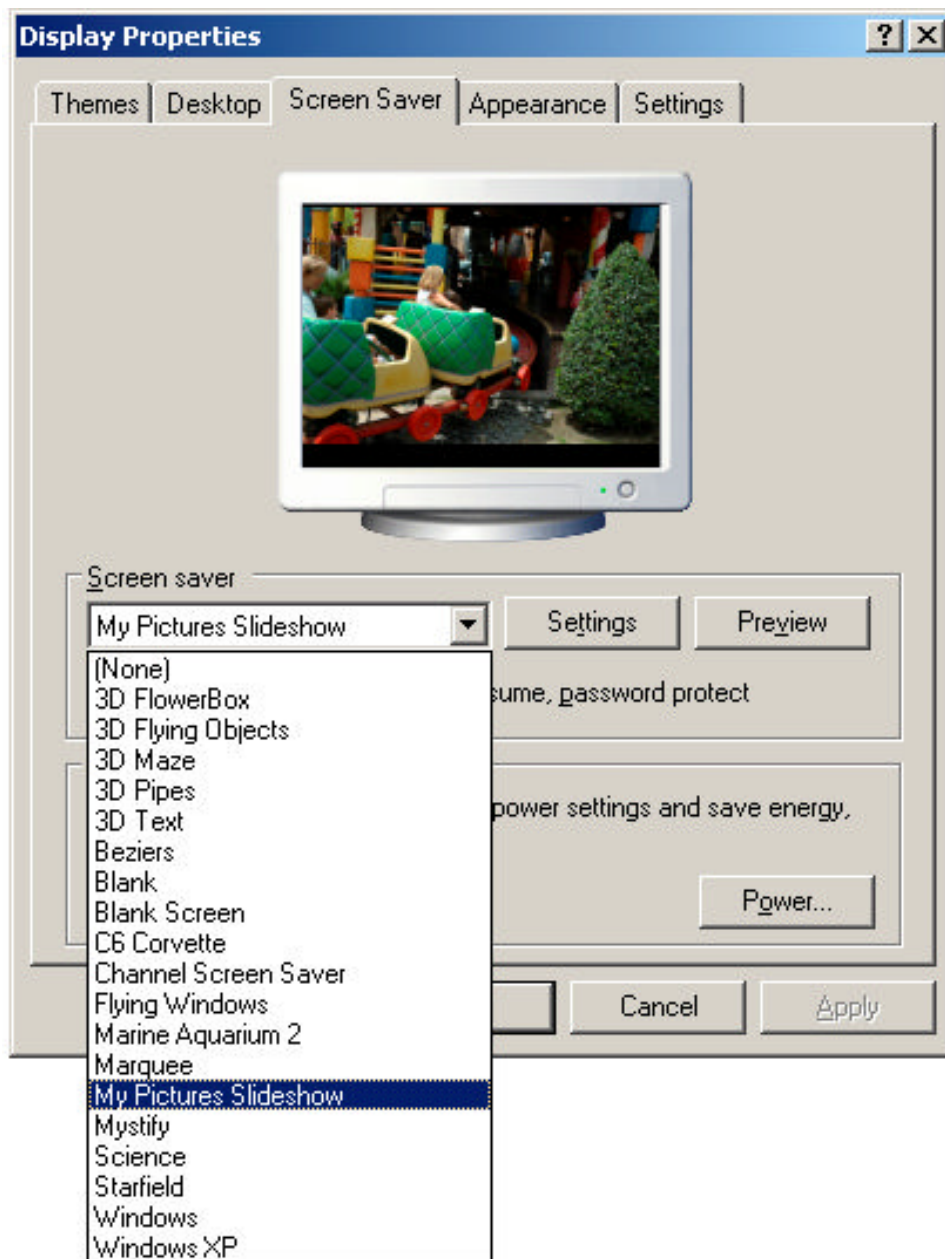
Display Properties

?
X

Themes | Desktop | Screen Saver | Appearance | Settings

Screen saver

My Pictures Slideshow

Settings

Preview

(None)
3D FlowerBox
3D Flying Objects
3D Maze
3D Pipes
3D Text
Beziers
Blank
Blank Screen
C6 Corvette
Channel Screen Saver
Flying Windows
Marine Aquarium 2
Marquee
My Pictures Slideshow
Mystify
Science
Starfield
Windows
Windows XP

sume, password protect

power settings and save energy,

Power...

Cancel

Apply